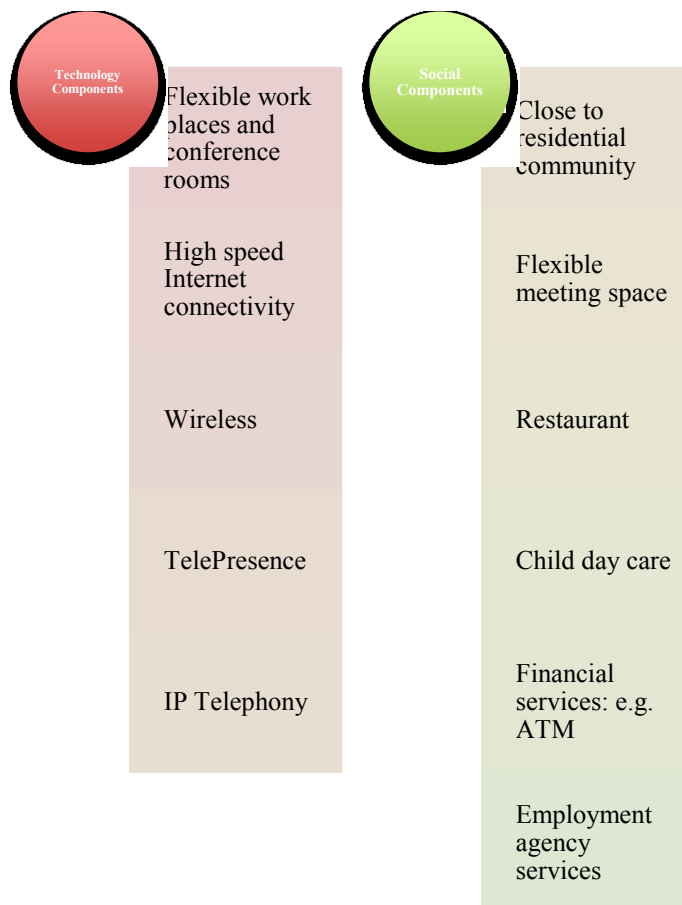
Technology Components

Flexible work places and conference rooms

High speed Internet connectivity

Wireless

TelePresence

IP Telephony

Social Components

Close to residential community

Flexible meeting space

Restaurant

Child day care

Financial services: e.g. ATM

Employment agency services